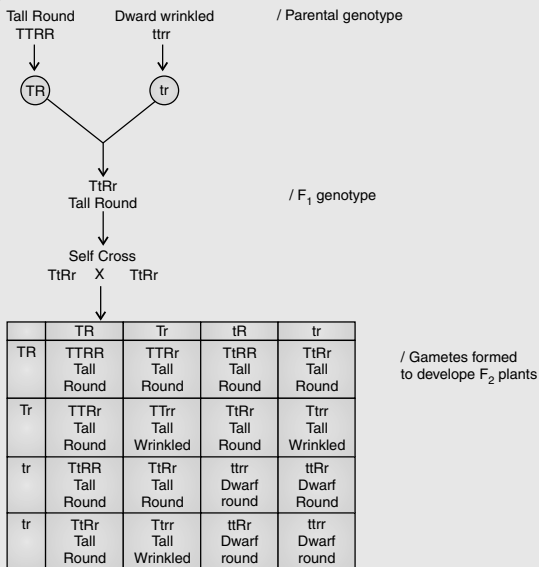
Tall Round
TTRR

Dward wrinkled
ttrr

/ Parental genotype

TR

tr

TtRr
Tall Round

/ $F_1$ genotype

Self Cross
TtRr X TtRr

| | TR | Tr | tR | tr |
|---|---|---|---|---|
| TR | TTRR Tall Round | TTRr Tall Round | TtRR Tall Round | TtRr Tall Round |
| Tr | TTRr Tall Round | TTrr Tall Wrinkled | TtRr Tall Round | Ttrr Tall Wrinkled |
| tr | TtRR Tall Round | TtRr Tall Round | ttrr Dwarf round | ttRr Dwarf Round |
| tr | TtRr Tall Round | Ttrr Tall Wrinkled | ttRr Dwarf round | ttrr Dwarf round |

/ Gametes formed to develope $F_2$ plants